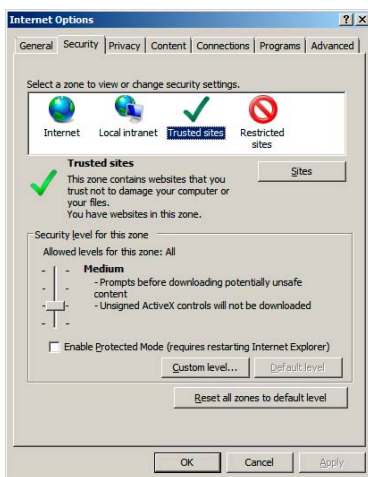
Internet Options

?

X

General

Security

Privacy

Content

Connections

Programs

Advanced

Select a zone to view or change security settings.

Internet

Local intranet

Trusted sites

Restricted sites

Trusted sites

This zone contains websites that you trust not to damage your computer or your files.
You have websites in this zone.

Sites

Security level for this zone

Allowed levels for this zone: All

Medium

- Prompts before downloading potentially unsafe content
- Unsigned ActiveX controls will not be downloaded

Enable Protected Mode (requires restarting Internet Explorer)

Custom level...

Default level

Reset all zones to default level

OK

Cancel

Apply